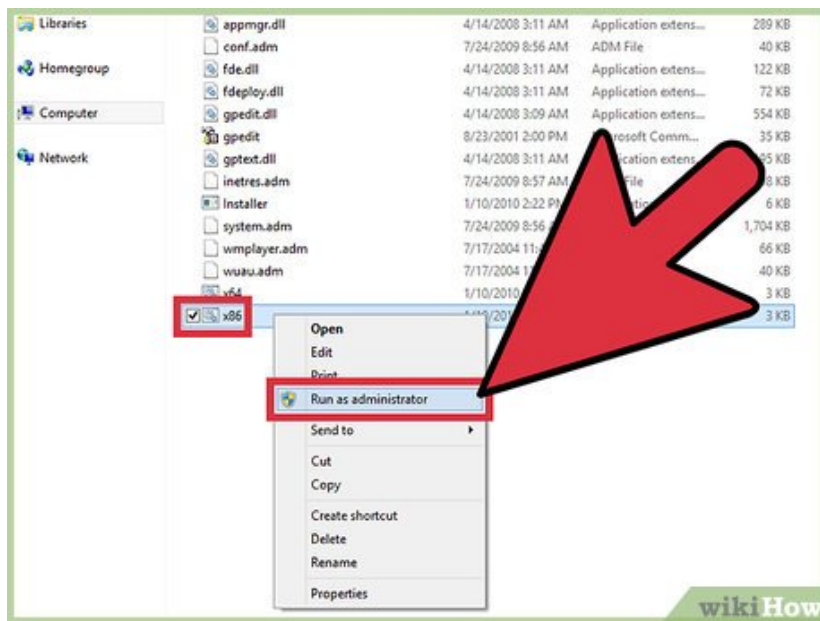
Libraries
Homegroup
Computer
Network

| | | | |
|---|---|---|---|
| appmgr.dll | 4/14/2008 3:11 AM | Application extens... | 289 KB |
| conf.adm | 7/24/2009 8:56 AM | ADM File | 40 KB |
| fde.dll | 4/14/2008 3:11 AM | Application extens... | 122 KB |
| fdeploy.dll | 4/14/2008 3:11 AM | Application extens... | 72 KB |
| gpedit.dll | 4/14/2008 3:09 AM | Application extens... | 554 KB |
| gpedit | 8/23/2001 2:00 PM | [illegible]rosoft Comm... | 35 KB |
| gptext.dll | 4/14/2008 3:11 AM | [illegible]ication extens... | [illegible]5 KB |
| inetres.adm | 7/24/2009 8:57 AM | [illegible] File | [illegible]8 KB |
| Installer | 1/10/2010 2:22 P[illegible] | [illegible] | 6 KB |
| system.adm | 7/24/2009 8:56 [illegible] | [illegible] | 1,704 KB |
| wmplayer.adm | 7/17/2004 1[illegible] | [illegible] | 66 KB |
| wuau.adm | 7/17/2004 1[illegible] | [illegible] | 40 KB |
| x64 | 1/10/2010 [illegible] | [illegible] | 3 KB |
| x86 | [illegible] | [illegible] | 3 KB |

Open
Edit
Print
Run as administrator
Send to
Cut
Copy
Create shortcut
Delete
Rename
Properties

wikiHow